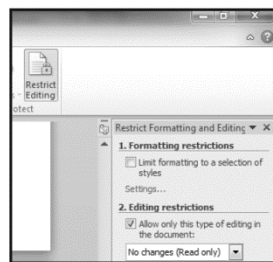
Restrict Editing
otect

Restrict Formatting and Editing ▾ ×

1. Formatting restrictions

Limit formatting to a selection of styles

Settings...

2. Editing restrictions

Allow only this type of editing in the document:

No changes (Read only)